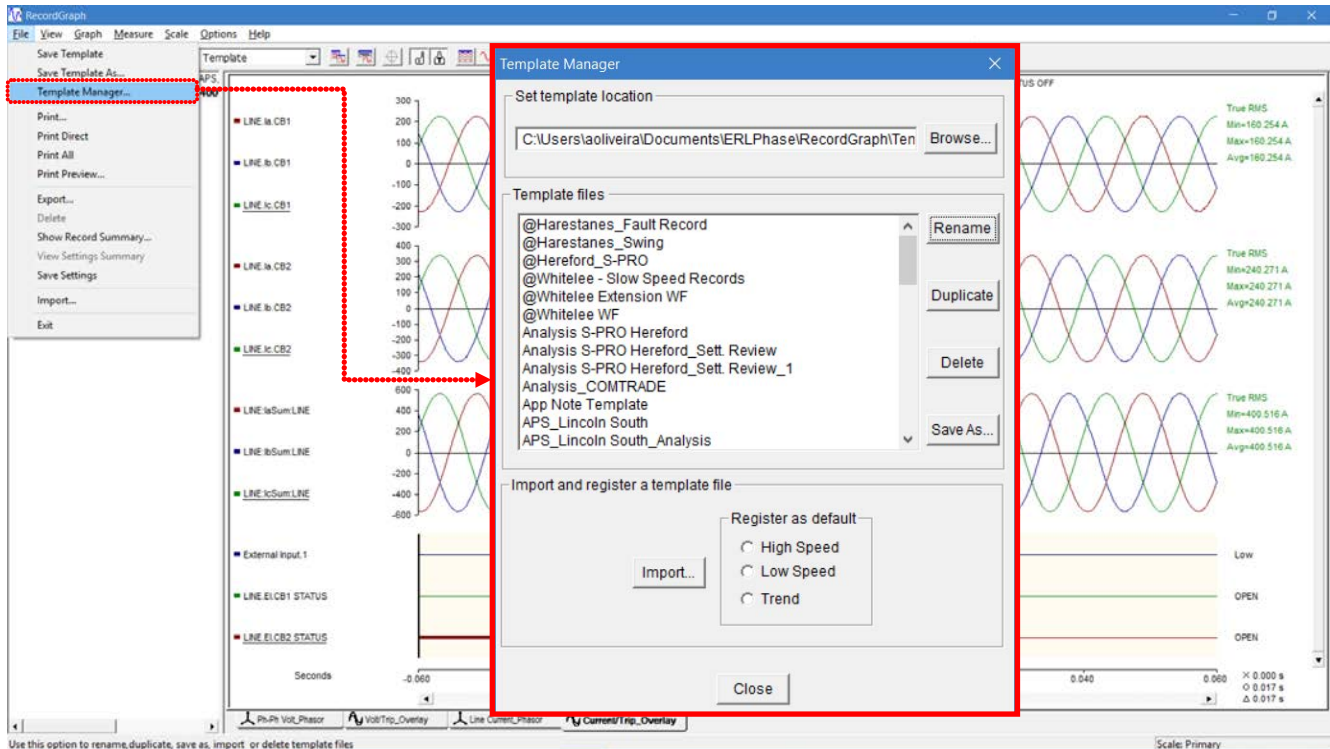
RecordGraph

File View Graph Measure Scale Options Help

Save Template
Save Template As...
Template Manager...
Print...
Print Direct
Print All
Print Preview...
Export...
Delete
Show Record Summary...
View Settings Summary
Save Settings
Import...
Exit

Template

APS.
400

TUS OFF

LINE.Ia.CB1
LINE.Ib.CB1
LINE.Ic.CB1
LINE.Ia.CB2
LINE.Ib.CB2
LINE.Ic.CB2
LINE:IaSum:LINE
LINE:IbSum:LINE
LINE:IcSum:LINE
External Input.1
LINE.EI.CB1 STATUS
LINE.EI.CB2 STATUS

300 200 100 0 -100 -200 -300
400 300 200 100 0 -100 -200 -300 -400
600 400 200 0 -200 -400 -600

Seconds -0.060

True RMS
Min=160.254 A
Max=160.254 A
Avg=160.254 A

True RMS
Min=240.271 A
Max=240.271 A
Avg=240.271 A

True RMS
Min=400.516 A
Max=400.516 A
Avg=400.516 A

Low
OPEN
OPEN

0.040 0.060

X 0.000 s
O 0.017 s
Δ 0.017 s

Template Manager

Set template location
C:\Users\aoliveira\Documents\ERLPhase\RecordGraph\Ten
Browse...

Template files
@Harestanes_Fault Record
@Harestanes_Swing
@Hereford_S-PRO
@Whitelee - Slow Speed Records
@Whitelee Extension WF
@Whitelee WF
Analysis S-PRO Hereford
Analysis S-PRO Hereford_Sett. Review
Analysis S-PRO Hereford_Sett. Review_1
Analysis_COMTRADE
App Note Template
APS_Lincoln South
APS_Lincoln South_Analysis

Rename
Duplicate
Delete
Save As...

Import and register a template file
Register as default
High Speed
Low Speed
Trend
Import...

Close

Ph-Ph Volt_Phasor
Volt/Trip_Overlay
Line Current_Phasor
Current/Trip_Overlay

Use this option to rename,duplicate, save as, import or delete template files
Scale: Primary